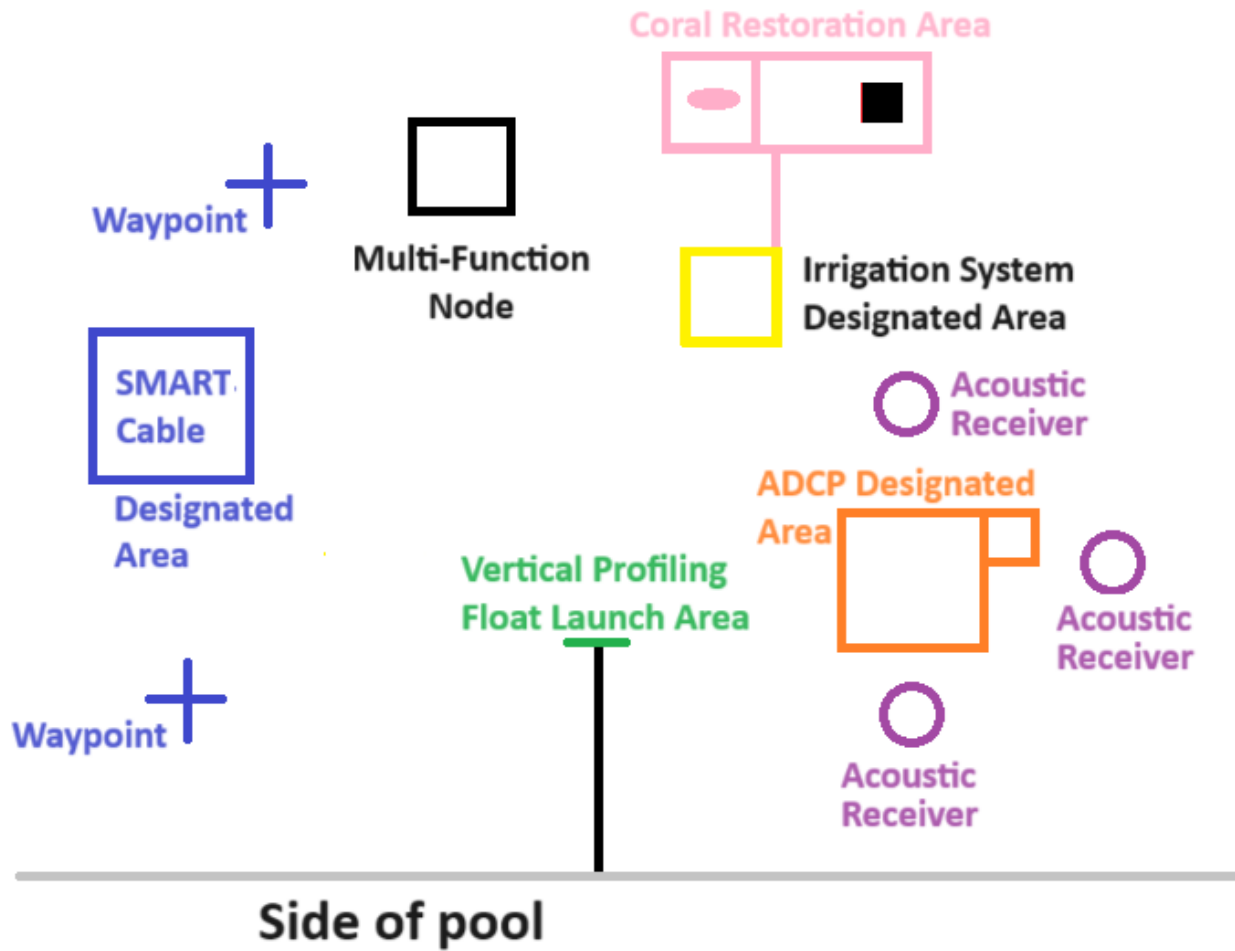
Coral Restoration Area

Waypoint

Multi-Function Node

Irrigation System Designated Area

SMART Cable

Designated Area

Acoustic Receiver

ADCP Designated Area

Vertical Profiling Float Launch Area

Acoustic Receiver

Waypoint

Acoustic Receiver

Side of pool